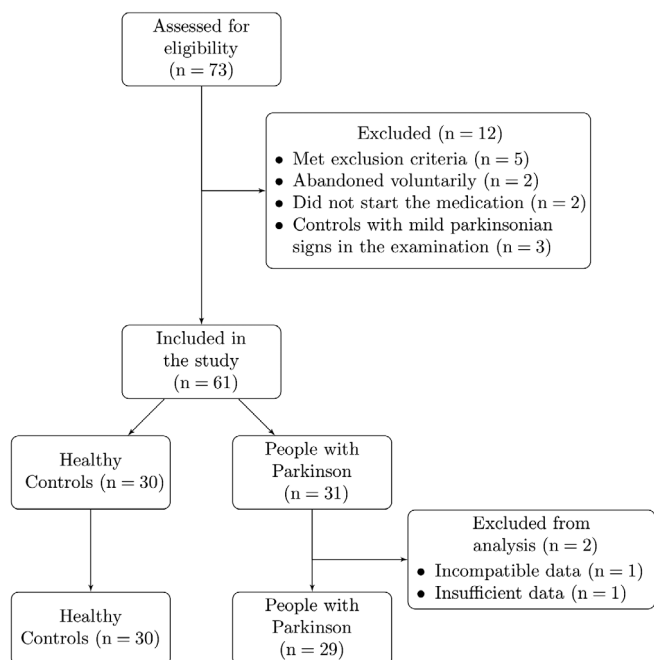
Assessed for eligibility (n = 73)

Excluded (n = 12)
• Met exclusion criteria (n = 5)
• Abandoned voluntarily (n = 2)
• Did not start the medication (n = 2)
• Controls with mild parkinsonian signs in the examination (n = 3)

Included in the study (n = 61)

Healthy Controls (n = 30)

People with Parkinson (n = 31)

Excluded from analysis (n = 2)
• Incompatible data (n = 1)
• Insufficient data (n = 1)

Healthy Controls (n = 30)

People with Parkinson (n = 29)